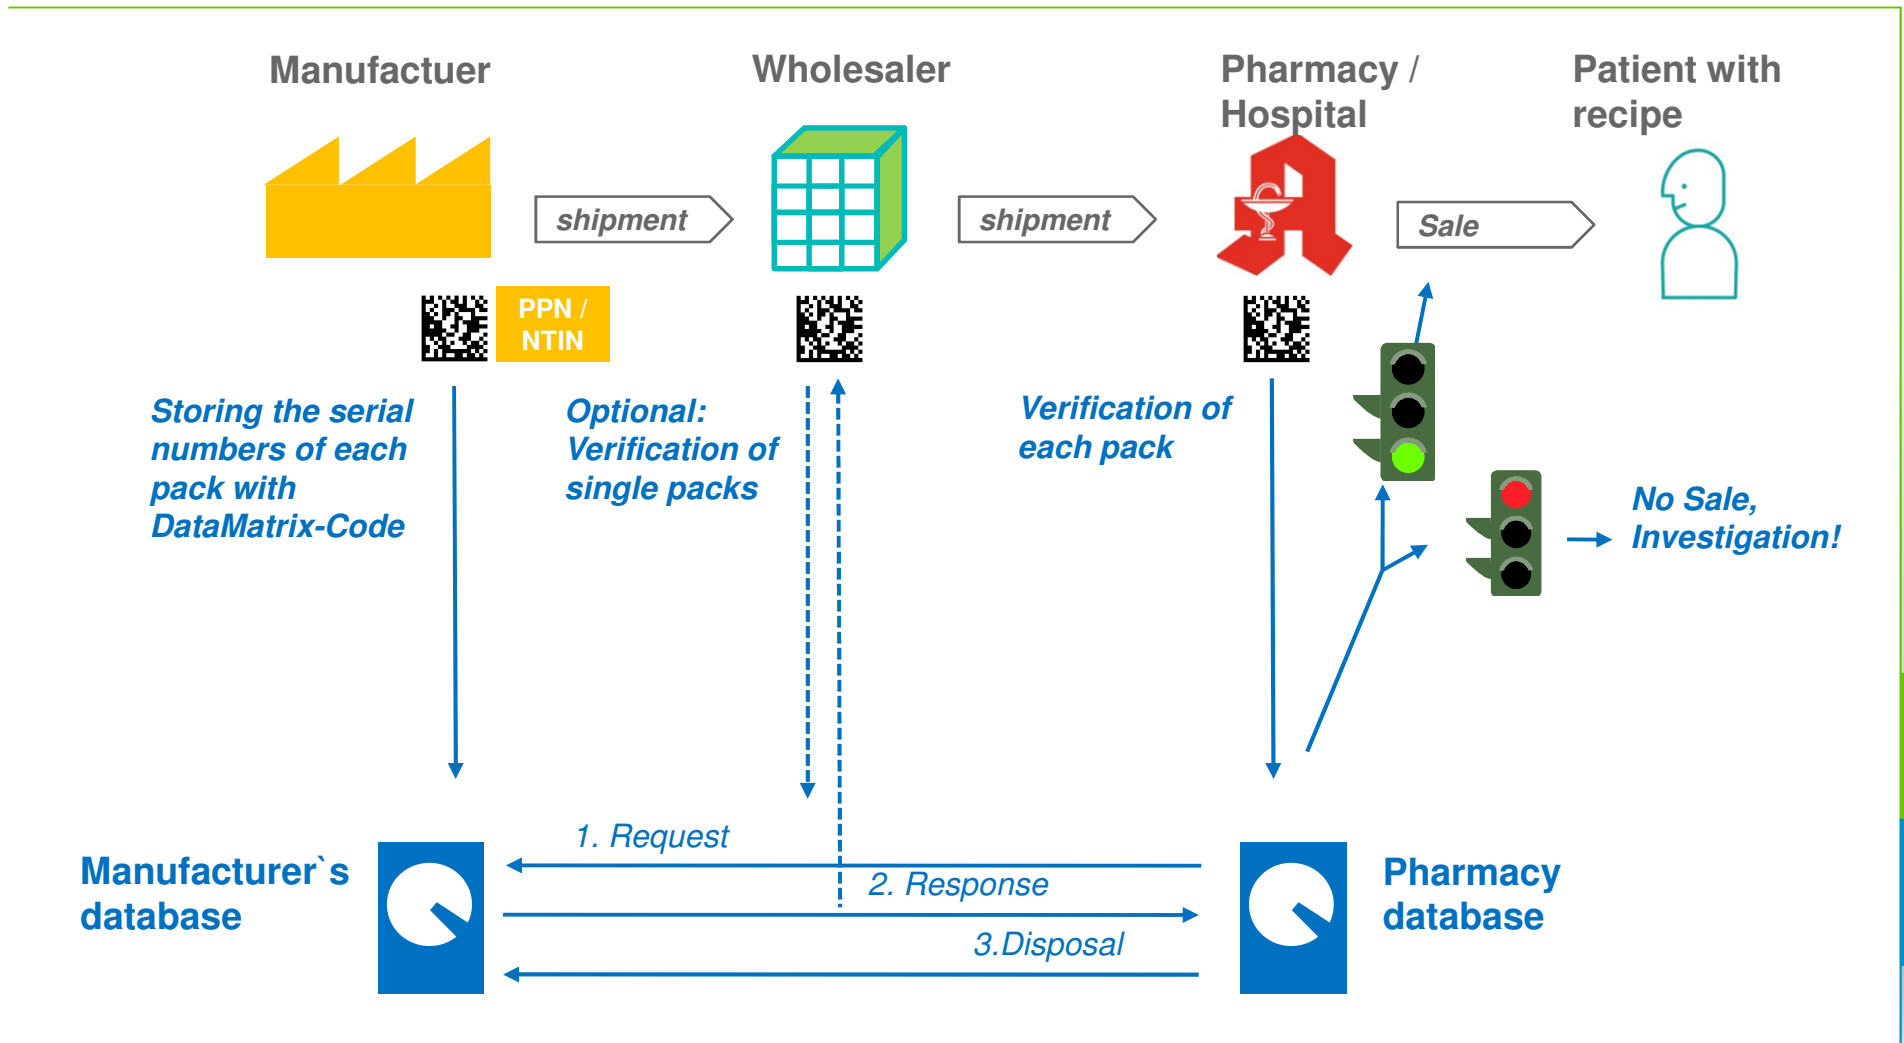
Manufactuer

Wholesaler

Pharmacy / Hospital

Patient with recipe

shipment

shipment

Sale

PPN / NTIN

Storing the serial numbers of each pack with DataMatrix-Code

Optional: Verification of single packs

Verification of each pack

No Sale, Investigation!

1. Request

2. Response

3.Disposal

Manufacturer`s database

Pharmacy database